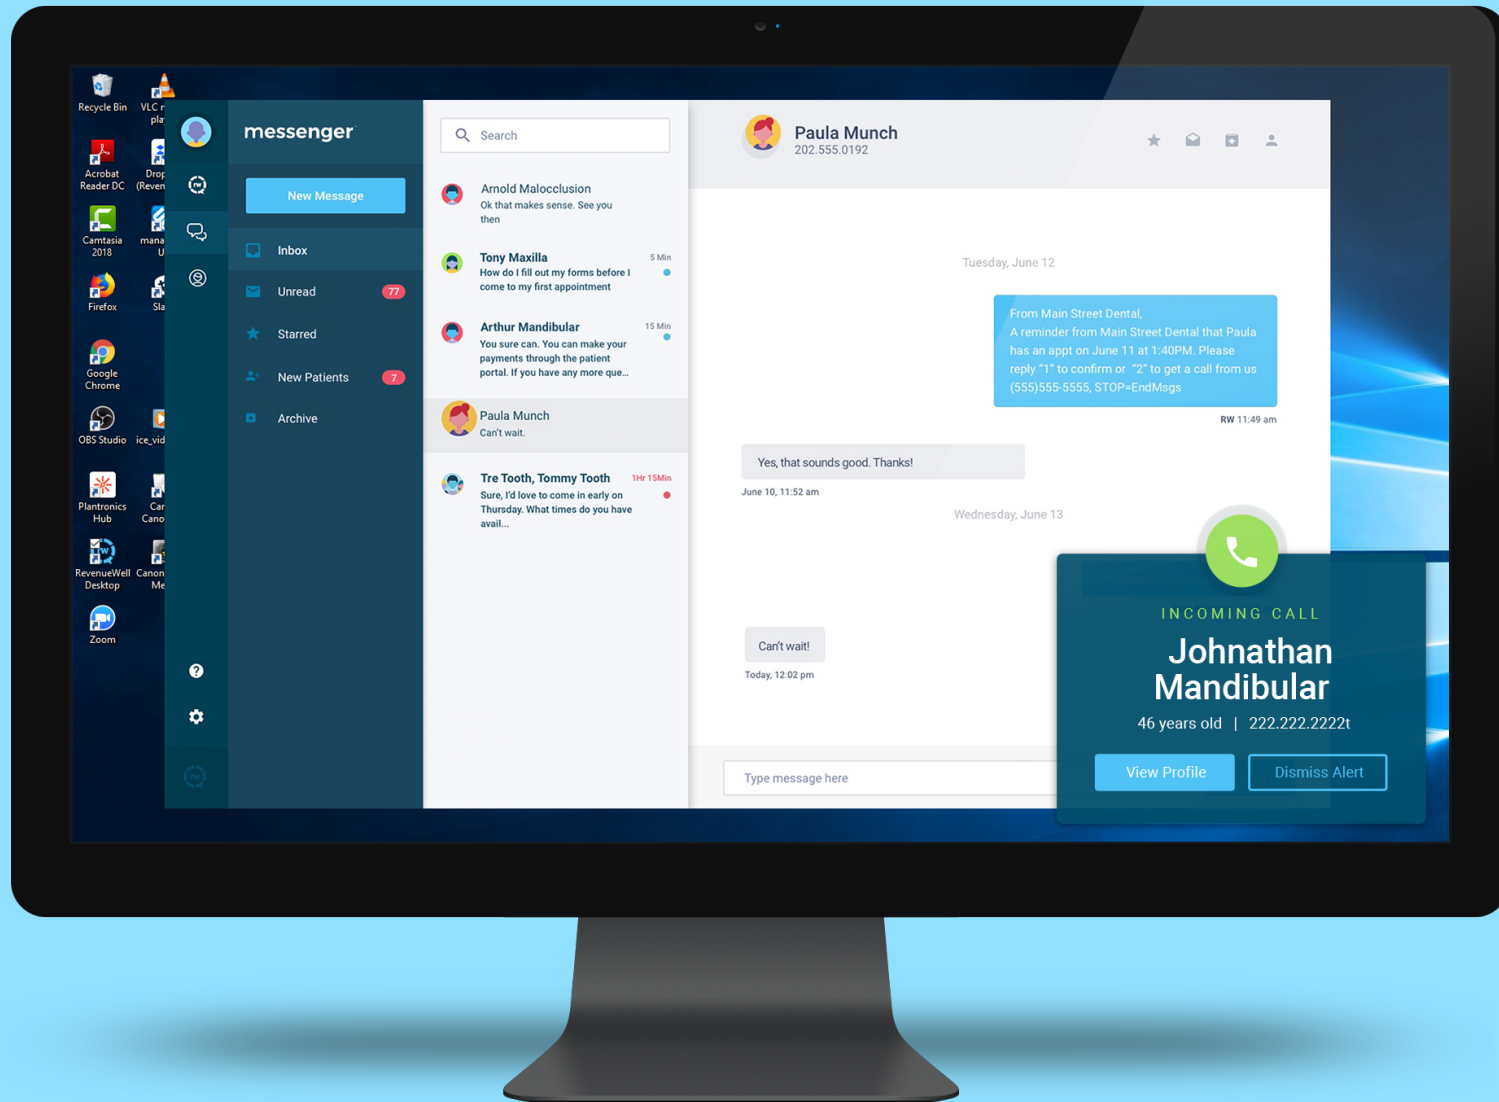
Recycle Bin
VLC r pla
Acrobat Reader DC
Drop (Reven
Camtasia 2018
mana U
Firefox
Sla
Google Chrome
OBS Studio
ice_vid
Plantronics Hub
Car Cano
RevenueWell Desktop
Canon Me
Zoom

messenger

New Message

Inbox
Unread 77
Starred
New Patients 7
Archive

Search

Arnold Malocclusion
Ok that makes sense. See you then

Tony Maxilla 5 Min
How do I fill out my forms before I come to my first appointment

Arthur Mandibular 15 Min
You sure can. You can make your payments through the patient portal. If you have any more que...

Paula Munch
Can't wait.

Tre Tooth, Tommy Tooth 1Hr 15Min
Sure, I'd love to come in early on Thursday. What times do you have avail...

Paula Munch
202.555.0192

Tuesday, June 12

From Main Street Dental,
A reminder from Main Street Dental that Paula has an appt on June 11 at 1:40PM. Please reply "1" to confirm or "2" to get a call from us (555)555-5555, STOP=EndMsgs

RW 11:49 am

Yes, that sounds good. Thanks!
June 10, 11:52 am

Wednesday, June 13

Can't wait!
Today, 12:02 pm

Type message here

INCOMING CALL
Johnathan Mandibular
46 years old | 222.222.2222t
View Profile
Dismiss Alert